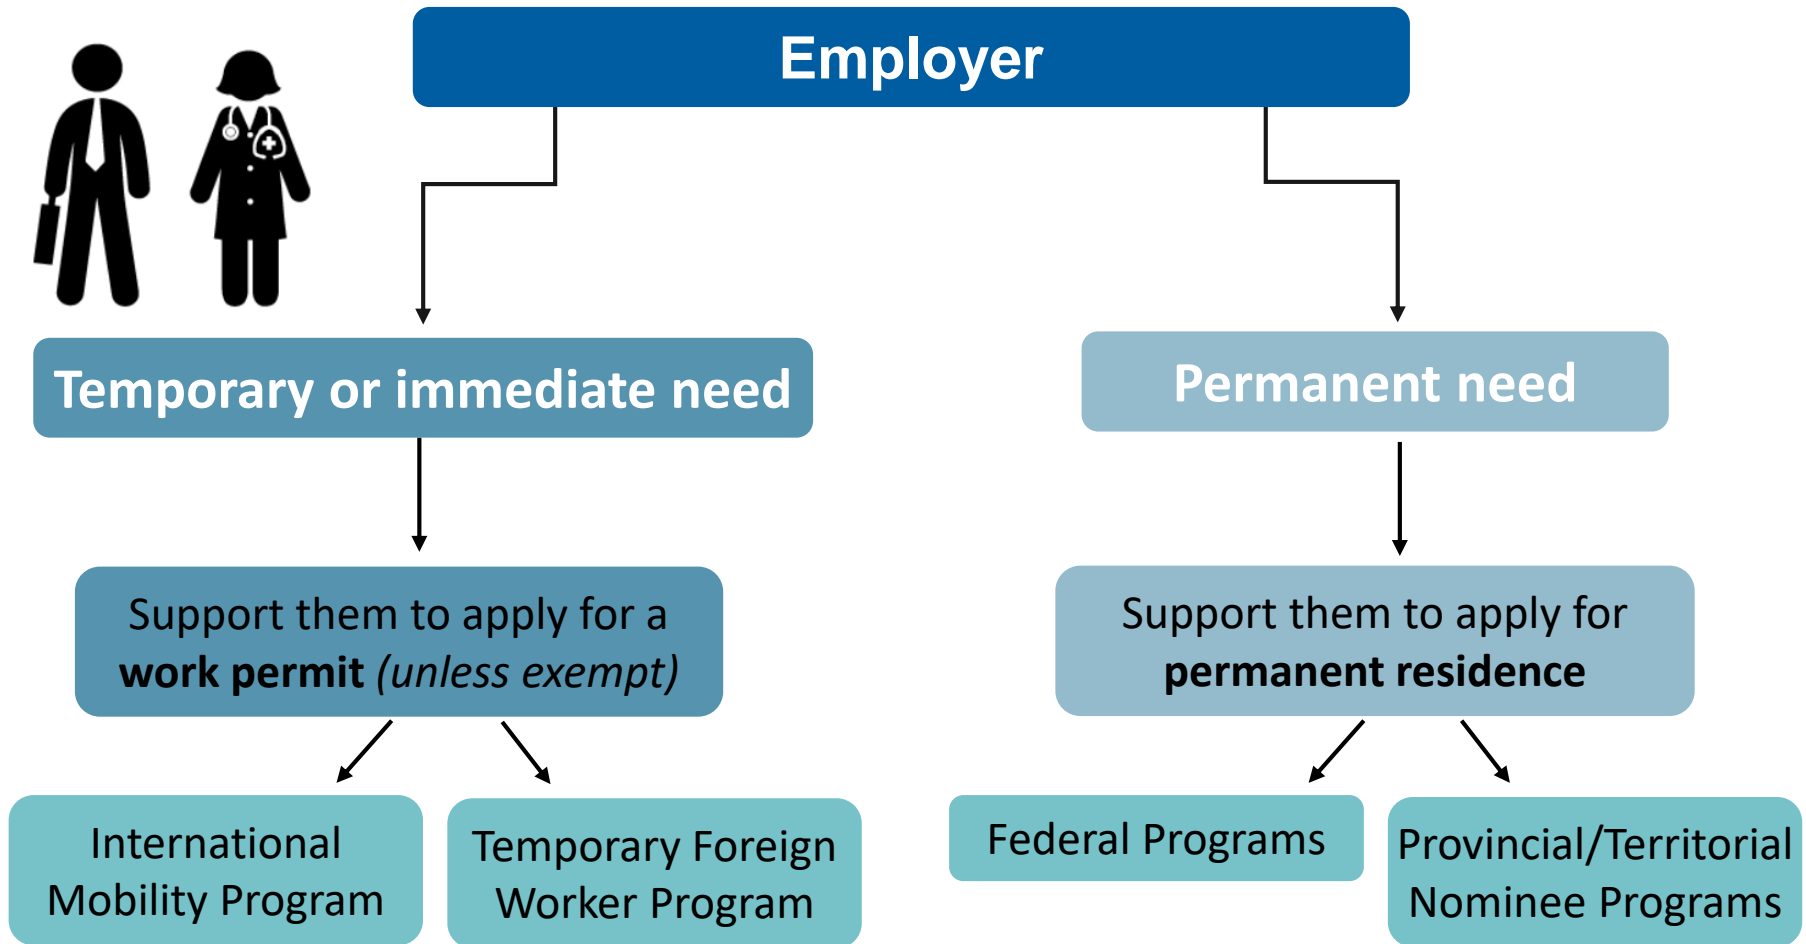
Employer

Temporary or immediate need

Permanent need

Support them to apply for a **work permit** *(unless exempt)*

Support them to apply for **permanent residence**

International Mobility Program

Temporary Foreign Worker Program

Federal Programs

Provincial/Territorial Nominee Programs